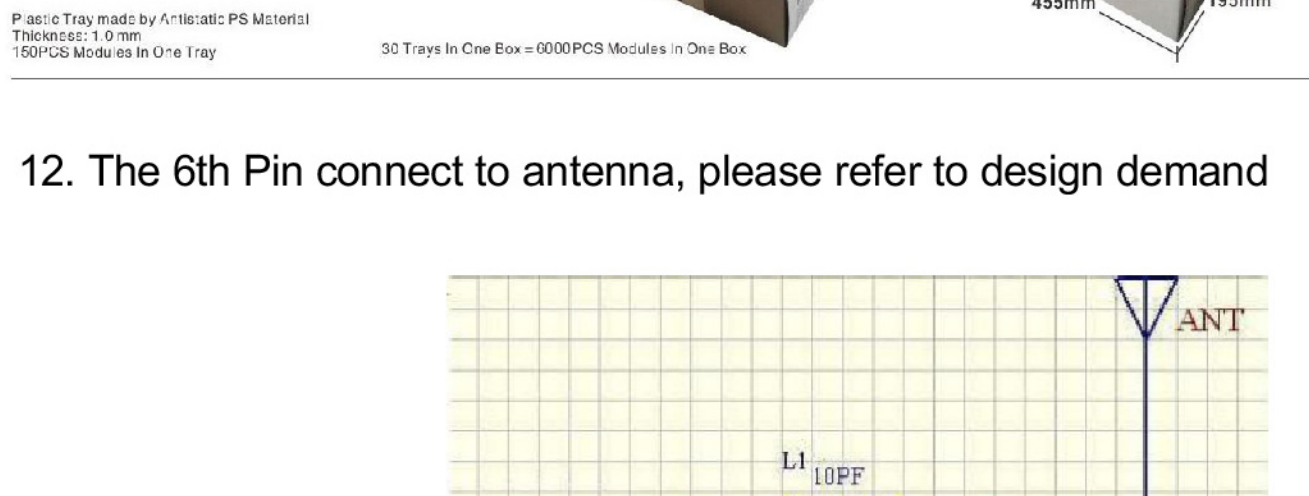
Plastic Tray made by Antistatic PS Material
Thickness: 1.0 mm
150PCS Modules In One Tray

30 Trays In One Box = 6000PCS Modules In One Box

455mm

195mm

12. The 6th Pin connect to antenna, please refer to design demand

ANT

L1 10PF